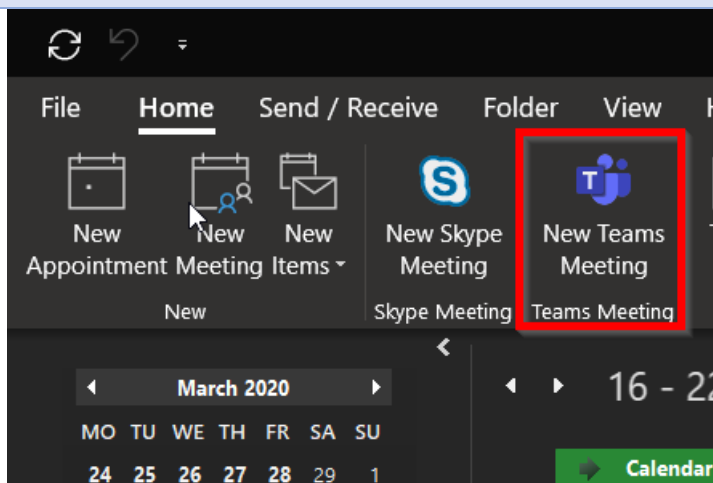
File Home Send / Receive Folder View H

New Appointment

New Meeting

New Items

New

New Skype Meeting

Skype Meeting

New Teams Meeting

Teams Meeting

March 2020

| MO | TU | WE | TH | FR | SA | SU |
|---|---|---|---|---|---|---|
| 24 | 25 | 26 | 27 | 28 | 29 | 1 |

16 - 22

Calendar